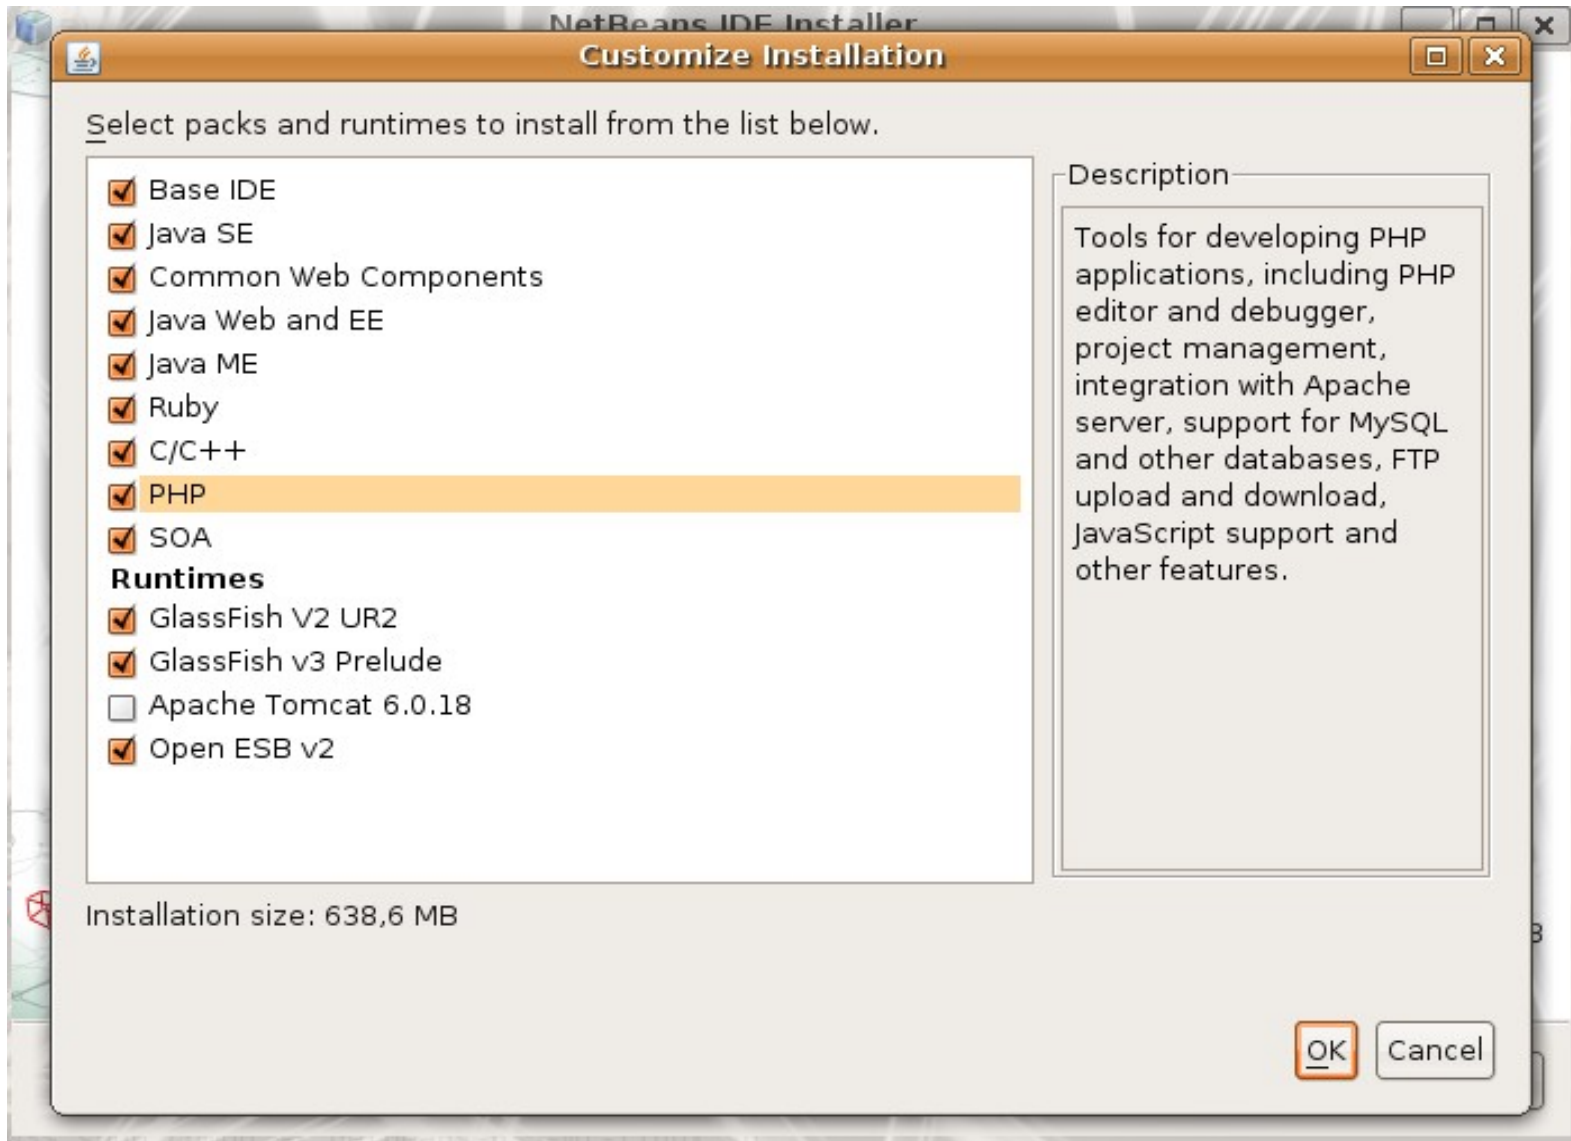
NetBeans IDE Installer

Customize Installation

Select packs and runtimes to install from the list below.

Base IDE
Java SE
Common Web Components
Java Web and EE
Java ME
Ruby
C/C++
PHP
SOA
Runtimes
GlassFish V2 UR2
GlassFish v3 Prelude
Apache Tomcat 6.0.18
Open ESB v2

Description

Tools for developing PHP applications, including PHP editor and debugger, project management, integration with Apache server, support for MySQL and other databases, FTP upload and download, JavaScript support and other features.

Installation size: 638,6 MB

OK Cancel